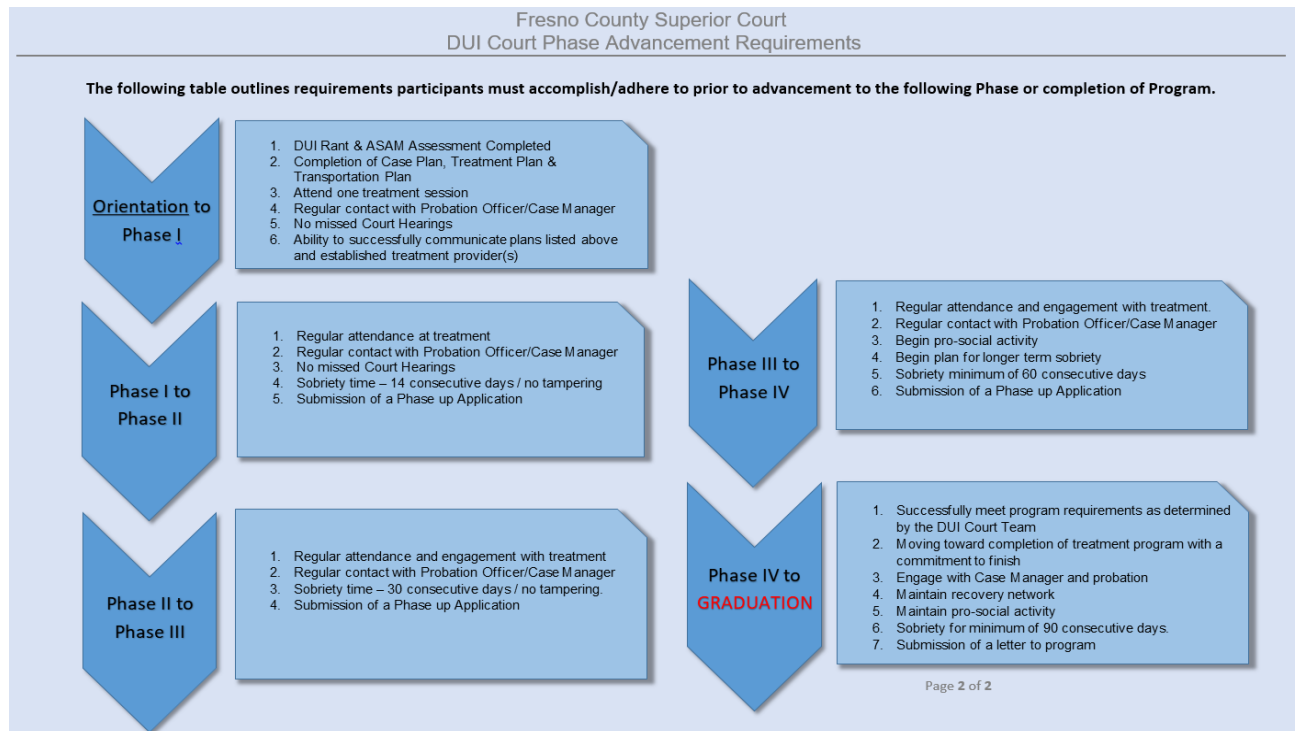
Fresno County Superior Court
DUI Court Phase Advancement Requirements

The following table outlines requirements participants must accomplish/adhere to prior to advancement to the following Phase or completion of Program.

Orientation to Phase I

1. DUI Rant & ASAM Assessment Completed
2. Completion of Case Plan, Treatment Plan & Transportation Plan
3. Attend one treatment session
4. Regular contact with Probation Officer/Case Manager
5. No missed Court Hearings
6. Ability to successfully communicate plans listed above and established treatment provider(s)

Phase I to Phase II

1. Regular attendance at treatment
2. Regular contact with Probation Officer/Case Manager
3. No missed Court Hearings
4. Sobriety time – 14 consecutive days / no tampering
5. Submission of a Phase up Application

Phase II to Phase III

1. Regular attendance and engagement with treatment
2. Regular contact with Probation Officer/Case Manager
3. Sobriety time – 30 consecutive days / no tampering.
4. Submission of a Phase up Application

Phase III to Phase IV

1. Regular attendance and engagement with treatment.
2. Regular contact with Probation Officer/Case Manager
3. Begin pro-social activity
4. Begin plan for longer term sobriety
5. Sobriety minimum of 60 consecutive days
6. Submission of a Phase up Application

Phase IV to GRADUATION

1. Successfully meet program requirements as determined by the DUI Court Team
2. Moving toward completion of treatment program with a commitment to finish
3. Engage with Case Manager and probation
4. Maintain recovery network
5. Maintain pro-social activity
6. Sobriety for minimum of 90 consecutive days.
7. Submission of a letter to program

Page 2 of 2